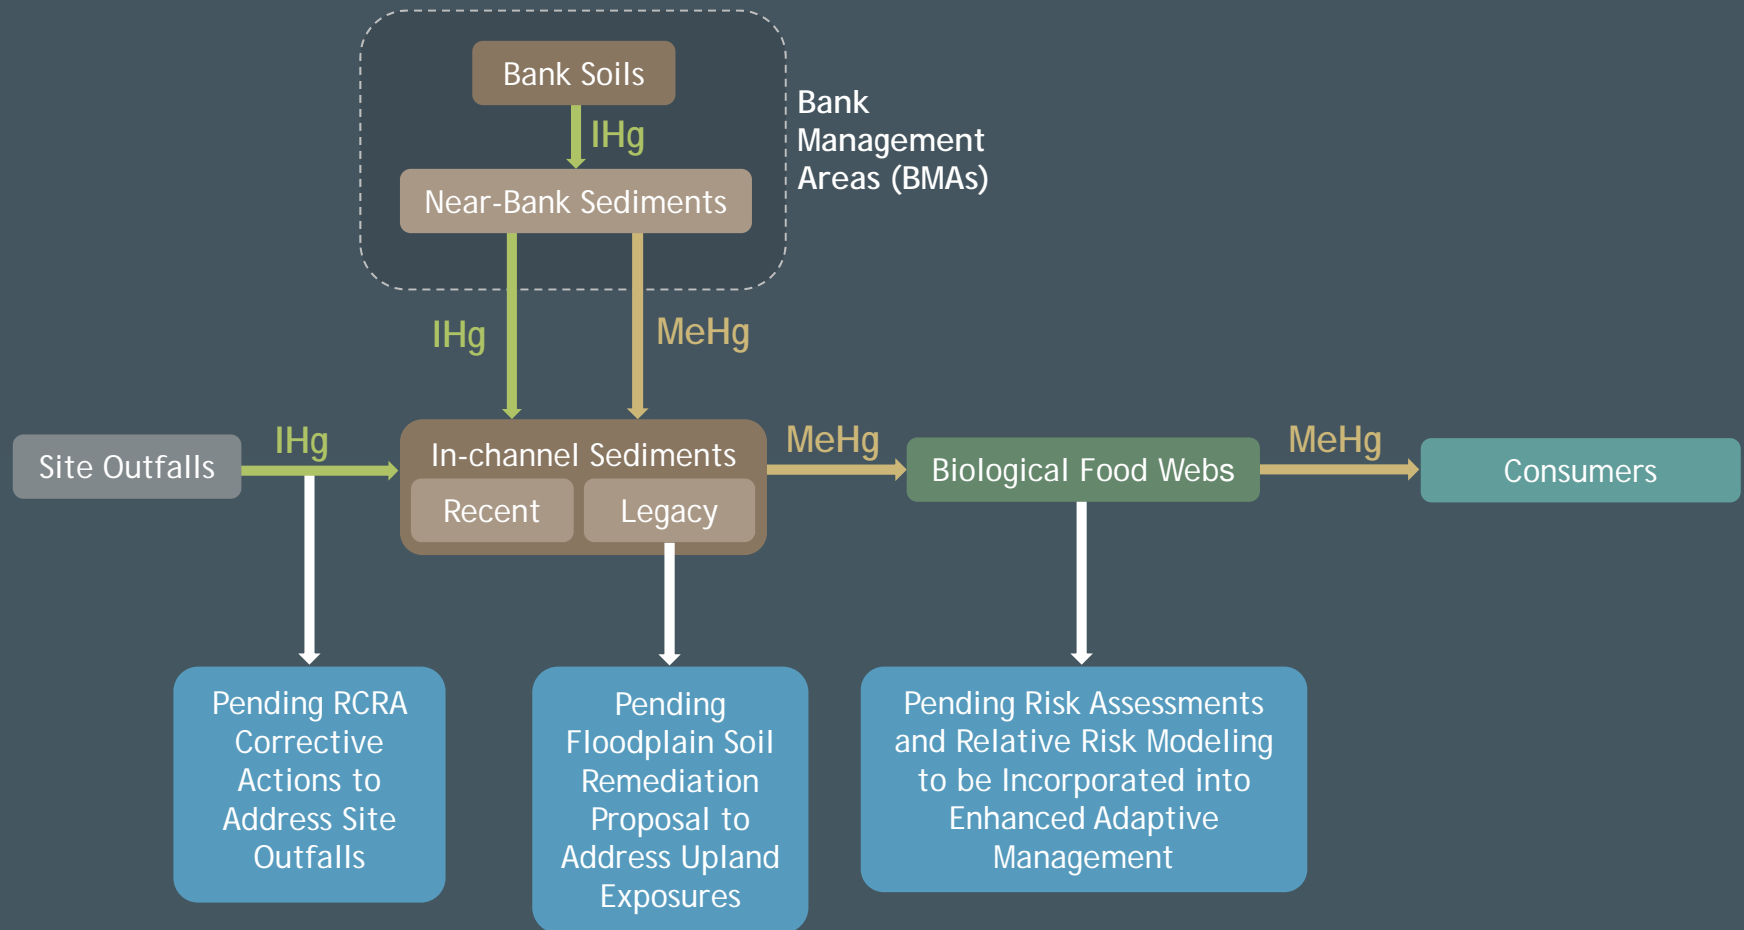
Bank Soils

IHg

Near-Bank Sediments

Bank Management Areas (BMAs)

IHg

MeHg

Site Outfalls

IHg

In-channel Sediments

Recent

Legacy

MeHg

Biological Food Webs

MeHg

Consumers

Pending RCRA Corrective Actions to Address Site Outfalls

Pending Floodplain Soil Remediation Proposal to Address Upland Exposures

Pending Risk Assessments and Relative Risk Modeling to be Incorporated into Enhanced Adaptive Management